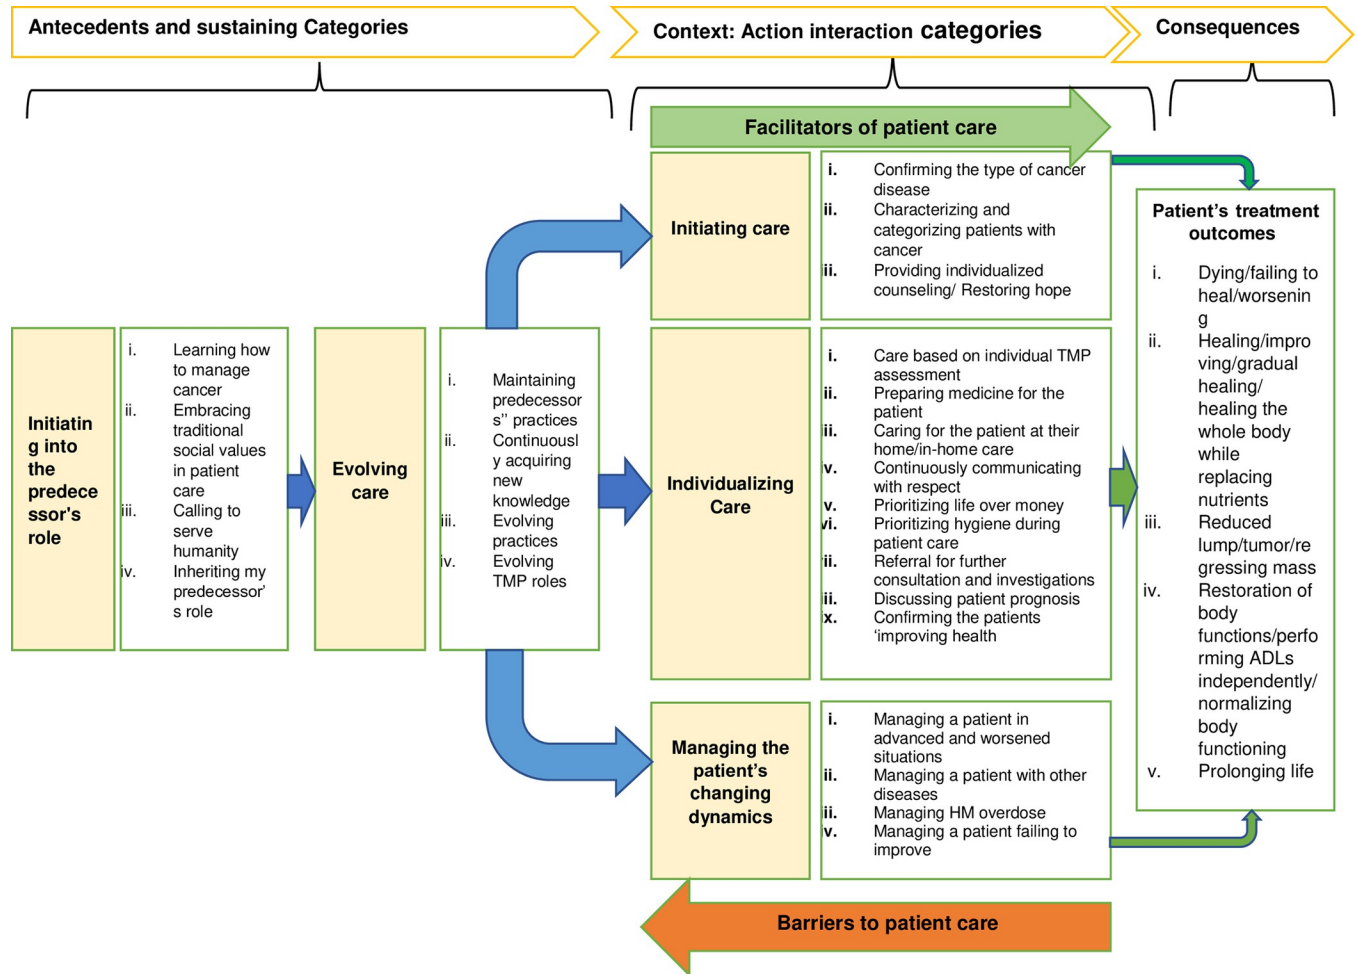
Antecedents and sustaining Categories

Context: Action interaction categories

Consequences

Facilitators of patient care

Initiating into the predecessor's role

i. Learning how to manage cancer
ii. Embracing traditional social values in patient care
iii. Calling to serve humanity
iv. Inheriting my predecessor's role

Evolving care

i. Maintaining predecessors'' practices
ii. Continuously acquiring new knowledge
iii. Evolving practices
iv. Evolving TMP roles

Initiating care

i. Confirming the type of cancer disease
ii. Characterizing and categorizing patients with cancer
ii. Providing individualized counseling/ Restoring hope

Individualizing Care

i. Care based on individual TMP assessment
ii. Preparing medicine for the patient
ii. Caring for the patient at their home/in-home care
v. Continuously communicating with respect
v. Prioritizing life over money
vi. Prioritizing hygiene during patient care
ii. Referral for further consultation and investigations
ii. Discussing patient prognosis
x. Confirming the patients 'improving health

Managing the patient's changing dynamics

i. Managing a patient in advanced and worsened situations
ii. Managing a patient with other diseases
ii. Managing HM overdose
v. Managing a patient failing to improve

Patient's treatment outcomes

i. Dying/failing to heal/worsening
ii. Healing/improving/gradual healing/ healing the whole body while replacing nutrients
iii. Reduced lump/tumor/regressing mass
iv. Restoration of body functions/performing ADLs independently/ normalizing body functioning
v. Prolonging life

Barriers to patient care